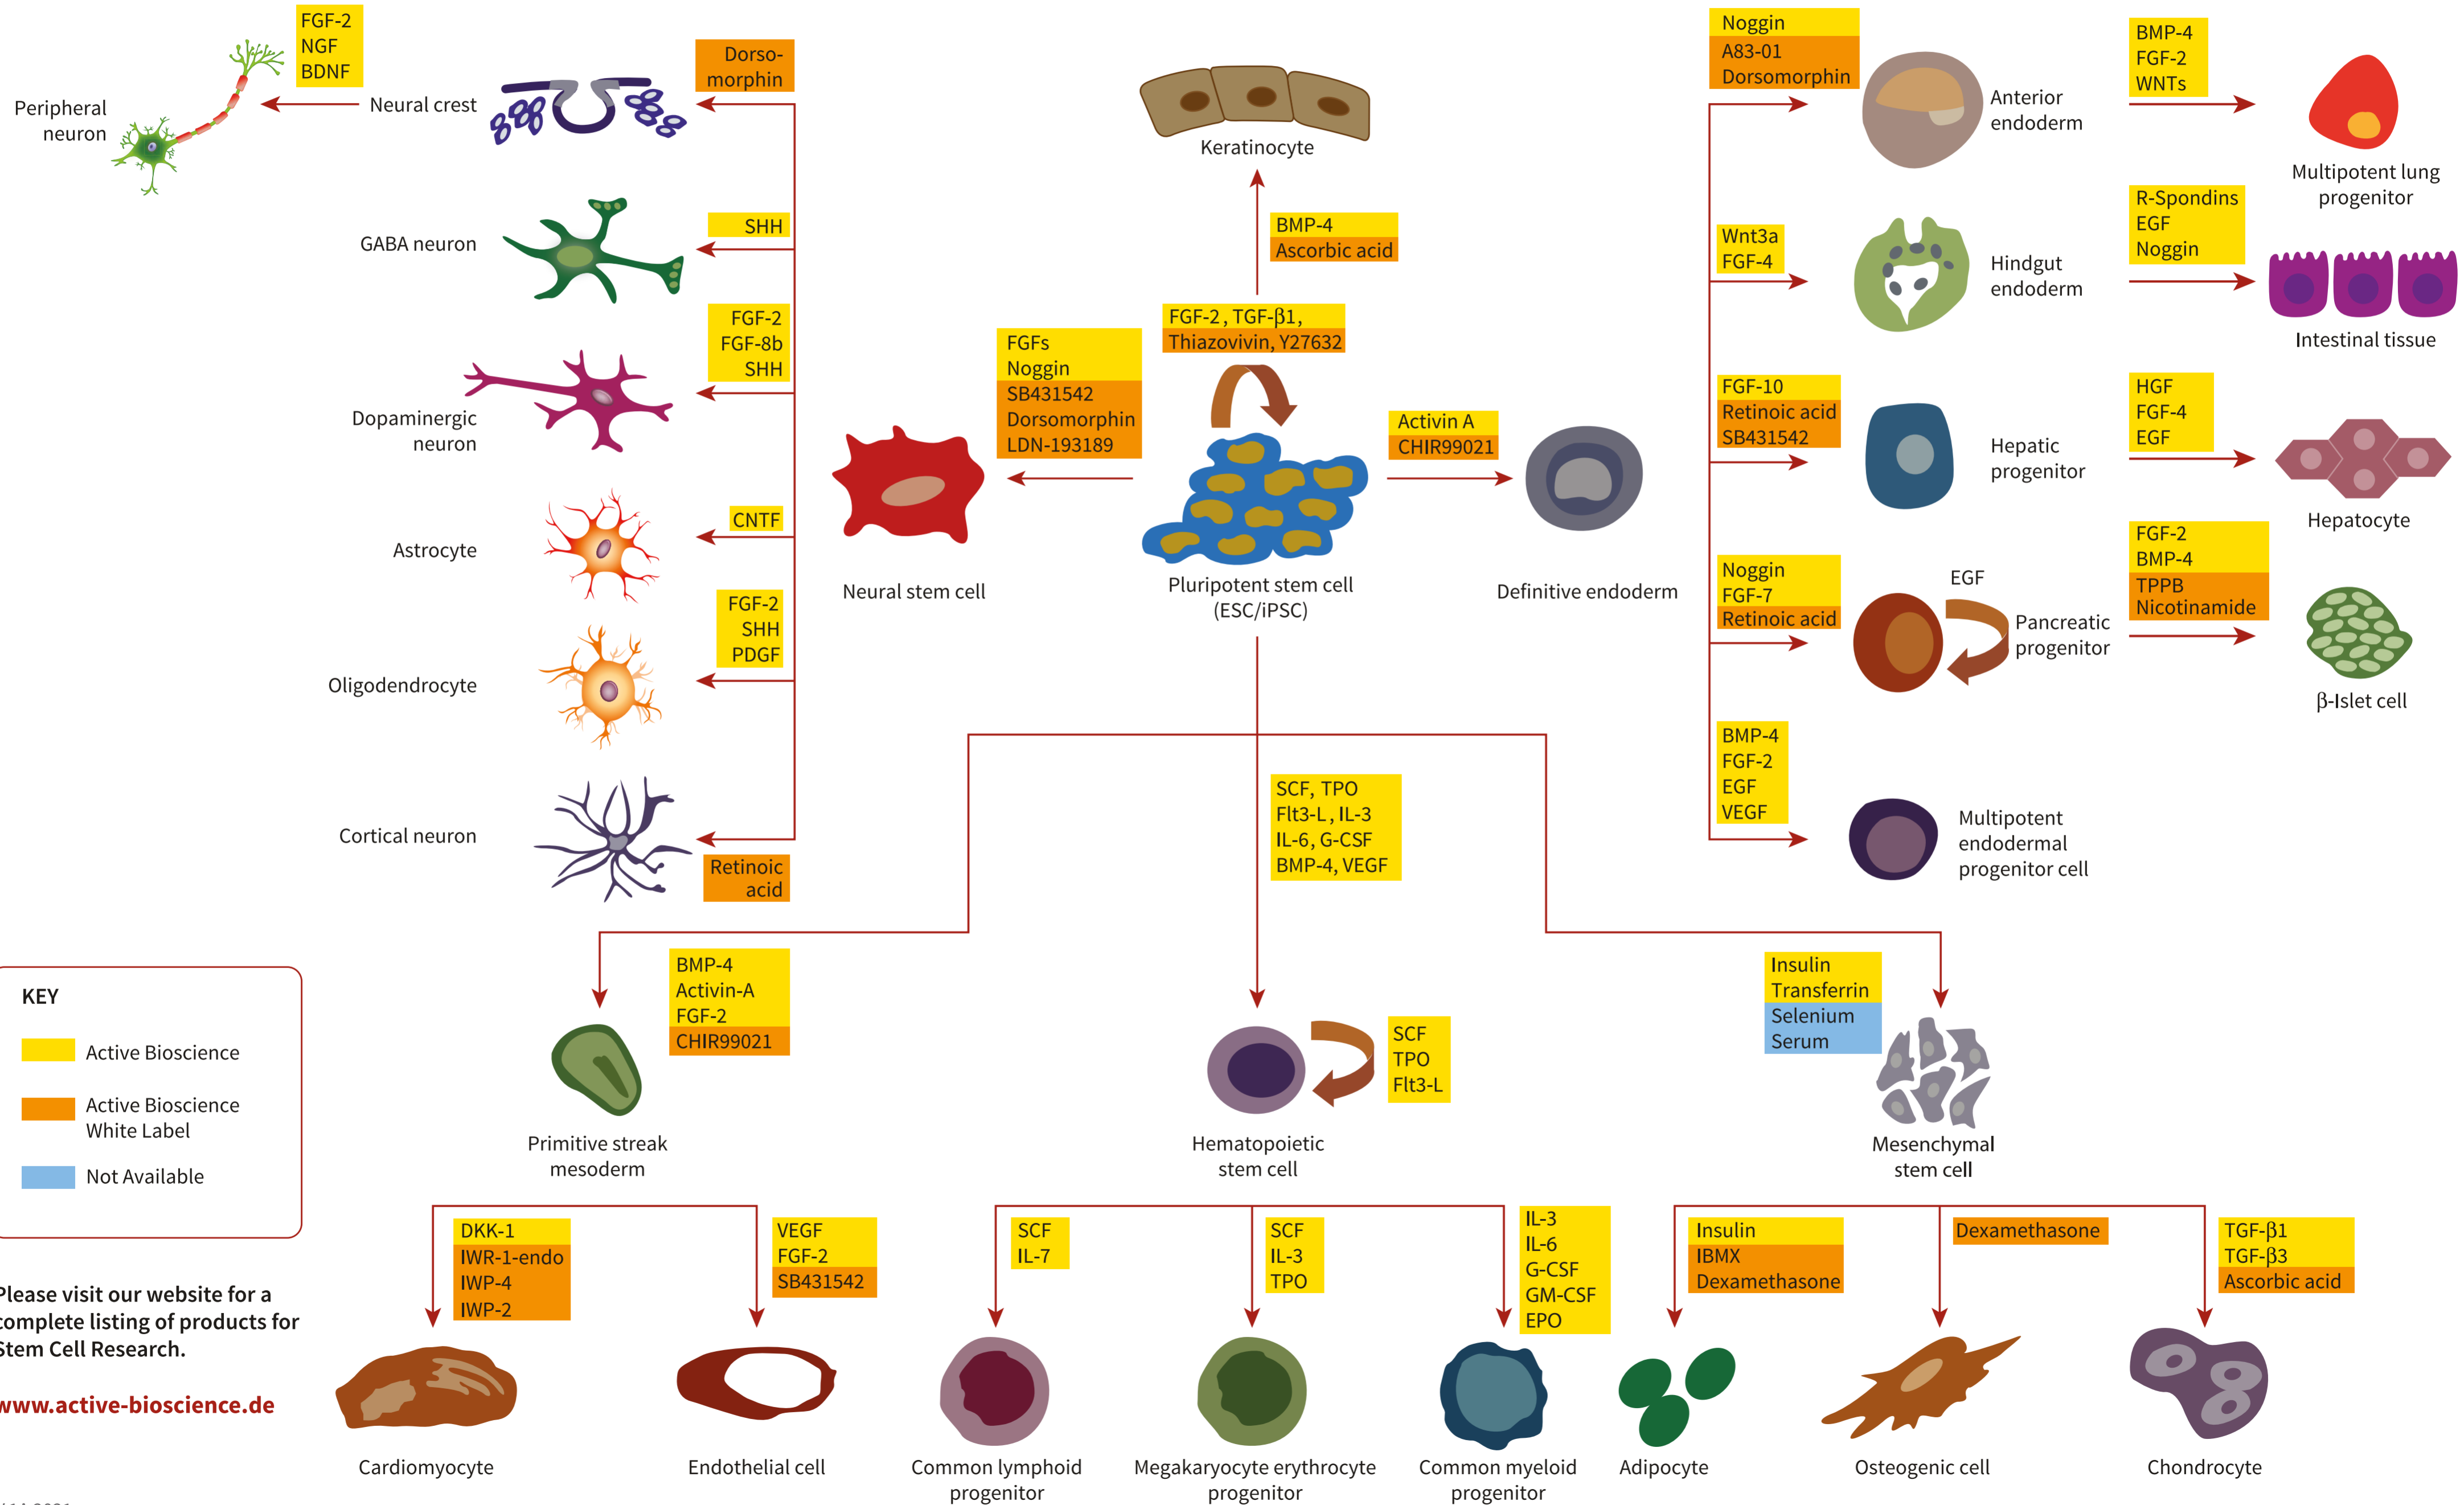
Peripheral neuron

FGF-2
NGF
BDNF

Neural crest

Dorsomorphin

GABA neuron

SHH

Dopaminergic neuron

FGF-2
FGF-8b
SHH

Astrocyte

CNTF

Oligodendrocyte

FGF-2
SHH
PDGF

Cortical neuron

Retinoic acid

Neural stem cell

FGFs
Noggin
SB431542
Dorsomorphin
LDN-193189

Keratinocyte

BMP-4
Ascorbic acid

FGF-2, TGF-β1,
Thiazovivin, Y27632

Pluripotent stem cell (ESC/iPSC)

Activin A
CHIR99021

Definitive endoderm

Noggin
A83-01
Dorsomorphin

Anterior endoderm

BMP-4
FGF-2
WNTs

Multipotent lung progenitor

Wnt3a
FGF-4

Hindgut endoderm

R-Spondins
EGF
Noggin

Intestinal tissue

FGF-10
Retinoic acid
SB431542

Hepatic progenitor

HGF
FGF-4
EGF

Hepatocyte

Noggin
FGF-7
Retinoic acid

EGF

Pancreatic progenitor

FGF-2
BMP-4
TPPB
Nicotinamide

β-Islet cell

BMP-4
FGF-2
EGF
VEGF

Multipotent endodermal progenitor cell

SCF, TPO
Flt3-L, IL-3
IL-6, G-CSF
BMP-4, VEGF

BMP-4
Activin-A
FGF-2
CHIR99021

Primitive streak mesoderm

Hematopoietic stem cell

SCF
TPO
Flt3-L

Insulin
Transferrin
Selenium
Serum

Mesenchymal stem cell

KEY
Active Bioscience
Active Bioscience White Label
Not Available

Please visit our website for a complete listing of products for Stem Cell Research.

www.active-bioscience.de

DKK-1
IWR-1-endo
IWP-4
IWP-2

Cardiomyocyte

VEGF
FGF-2
SB431542

Endothelial cell

SCF
IL-7

Common lymphoid progenitor

SCF
IL-3
TPO

Megakaryocyte erythrocyte progenitor

IL-3
IL-6
G-CSF
GM-CSF
EPO

Common myeloid progenitor

Insulin
IBMX
Dexamethasone

Adipocyte

Dexamethasone

Osteogenic cell

TGF-β1
TGF-β3
Ascorbic acid

Chondrocyte